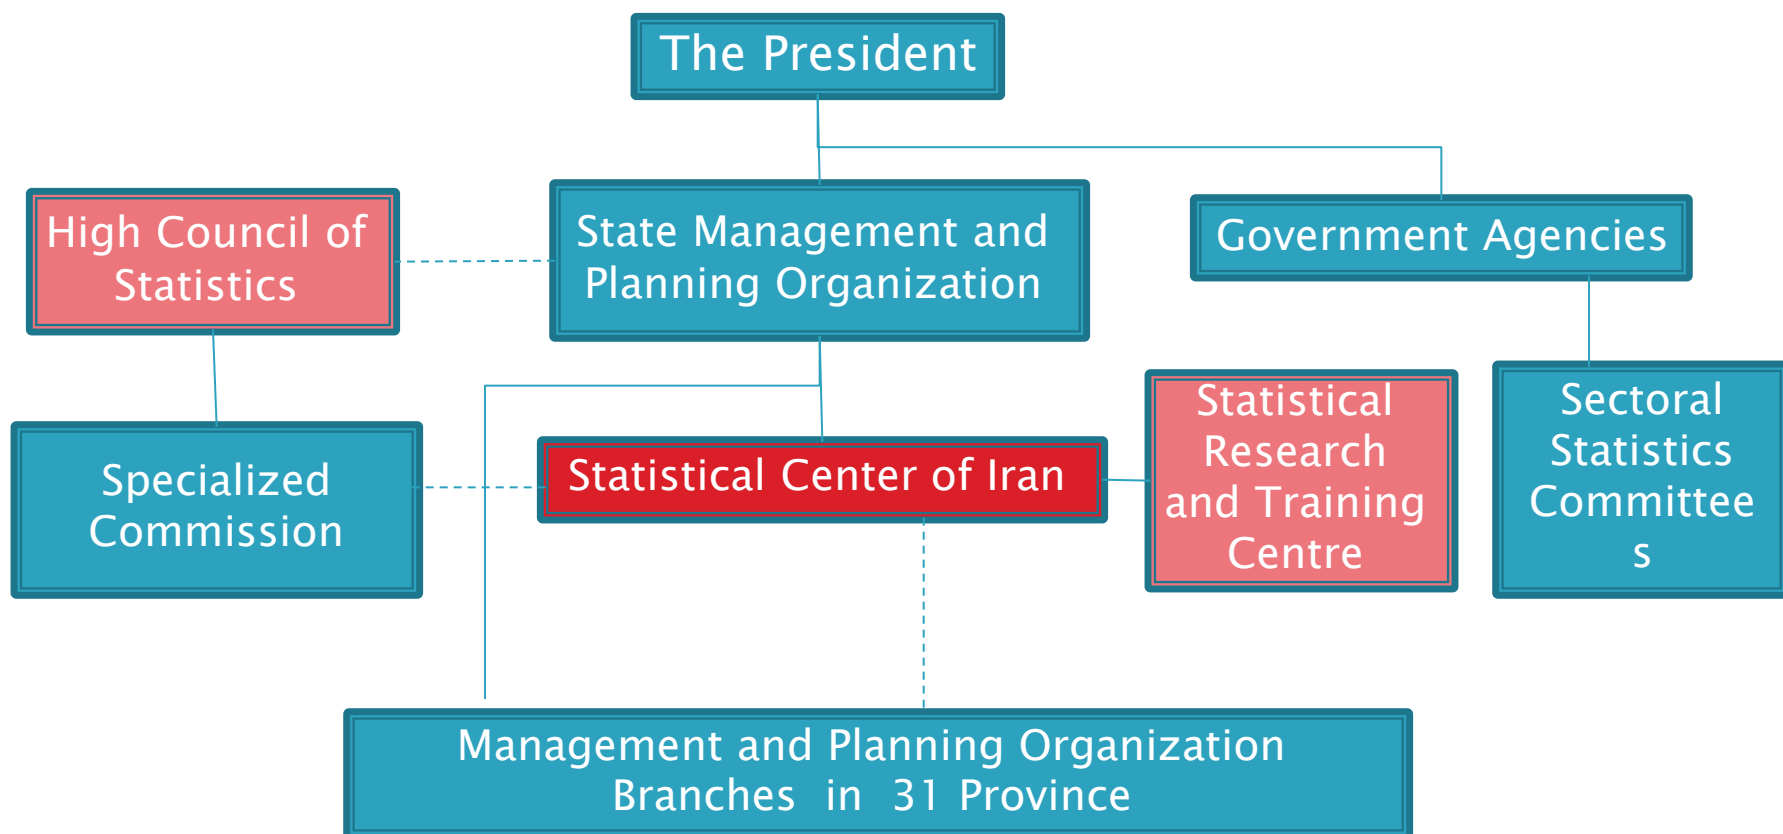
The President

High Council of Statistics

State Management and Planning Organization

Government Agencies

Specialized Commission

Statistical Center of Iran

Statistical Research and Training Centre

Sectoral Statistics Committee s

Management and Planning Organization Branches in 31 Province